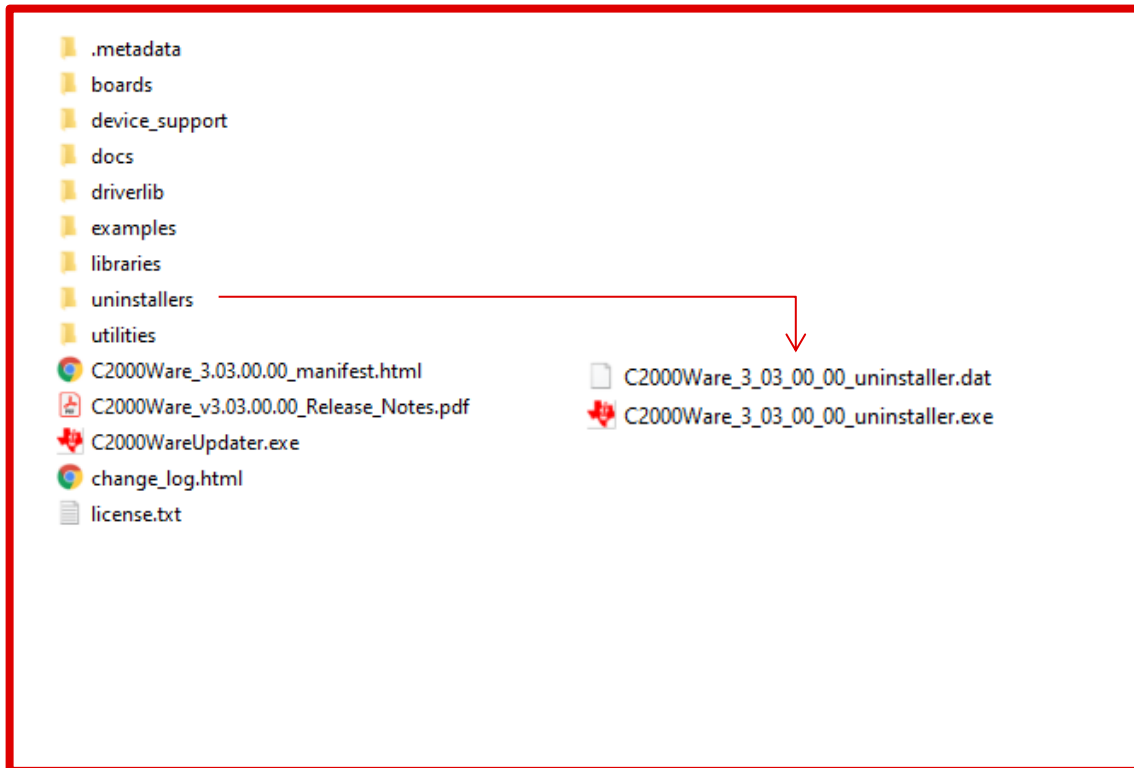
.metadata
boards
device_support
docs
driverlib
examples
libraries
uninstallers
utilities
C2000Ware_3.03.00.00_manifest.html
C2000Ware_v3.03.00.00_Release_Notes.pdf
C2000WareUpdater.exe
change_log.html
license.txt

C2000Ware_3_03_00_00_uninstaller.dat
C2000Ware_3_03_00_00_uninstaller.exe